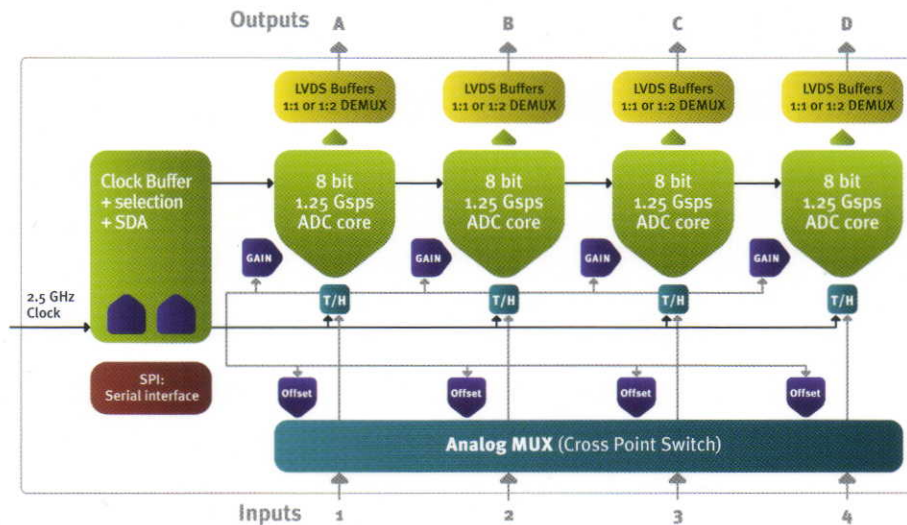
Outputs A B C D

LVDS Buffers
1:1 or 1:2 DEMUX

LVDS Buffers
1:1 or 1:2 DEMUX

LVDS Buffers
1:1 or 1:2 DEMUX

LVDS Buffers
1:1 or 1:2 DEMUX

Clock Buffer
+ selection
+ SDA

8 bit
1.25 Gsps
ADC core

8 bit
1.25 Gsps
ADC core

8 bit
1.25 Gsps
ADC core

8 bit
1.25 Gsps
ADC core

GAIN

GAIN

GAIN

GAIN

2.5 GHz
Clock

T/H

T/H

T/H

T/H

SPI:
Serial interface

Offset

Offset

Offset

Offset

Analog MUX (Cross Point Switch)

Inputs 1 2 3 4